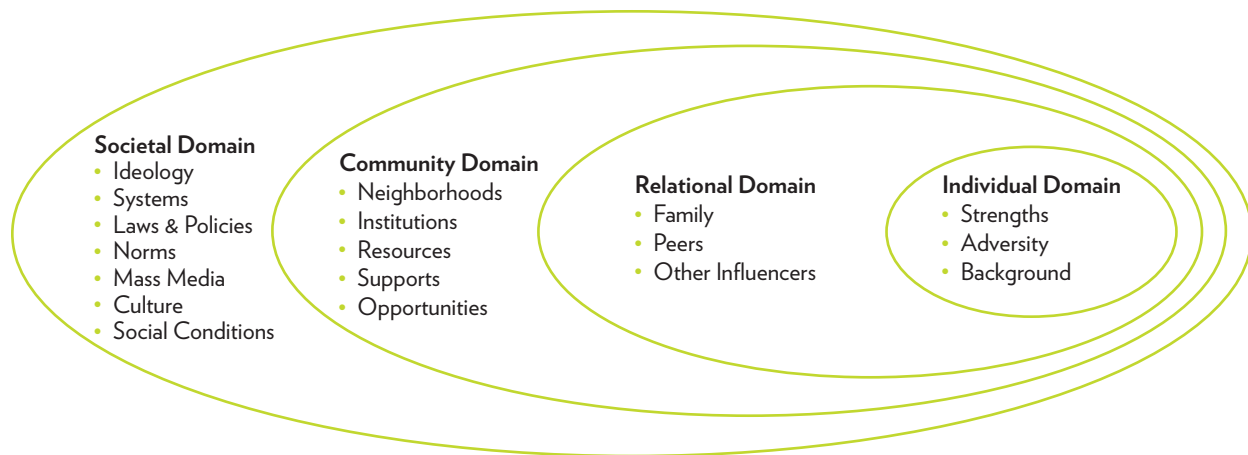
Societal Domain
- Ideology
- Systems
- Laws & Policies
- Norms
- Mass Media
- Culture
- Social Conditions

Community Domain
- Neighborhoods
- Institutions
- Resources
- Supports
- Opportunities

Relational Domain
- Family
- Peers
- Other Influencers

Individual Domain
- Strengths
- Adversity
- Background